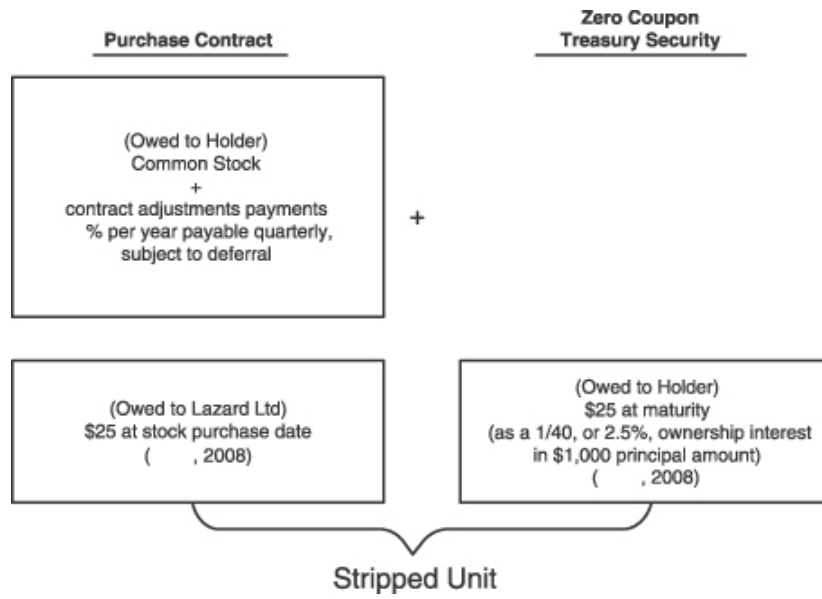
Purchase Contract

Zero Coupon Treasury Security

(Owed to Holder)
Common Stock
+
contract adjustments payments
% per year payable quarterly,
subject to deferral

+

(Owed to Lazard Ltd)
$25 at stock purchase date
( , 2008)

(Owed to Holder)
$25 at maturity
(as a 1/40, or 2.5%, ownership interest in $1,000 principal amount)
( , 2008)

Stripped Unit